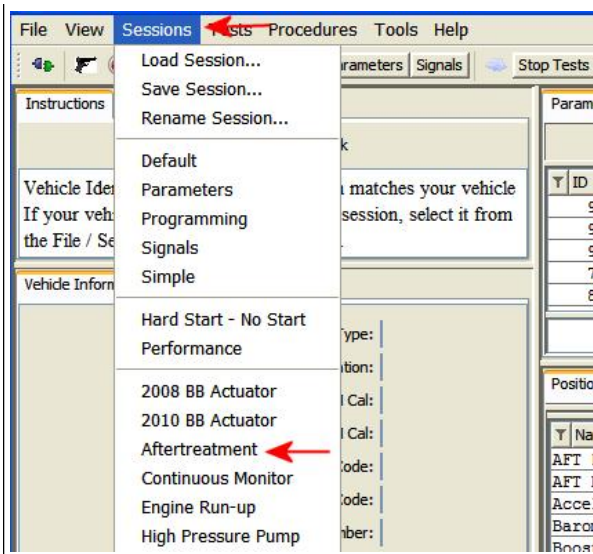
File View Sessions Tests Procedures Tools Help

Load Session...
Save Session...
Rename Session...

Default
Parameters
Programming
Signals
Simple

Hard Start - No Start
Performance

2008 BB Actuator
2010 BB Actuator
Aftertreatment
Continuous Monitor
Engine Run-up
High Pressure Pump

arameters Signals Stop Tests

Instructions

k

Vehicle Ider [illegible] matches your vehicle
If your vehi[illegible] session, select it from
the File / Se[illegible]

Vehicle Inform

Type:
tion:
l Cal:
l Cal:
Code:
Code:
nber:

Param

ID
9
9
9
7
8

Positio

Na
AFT
AFT
Acce
Baron
Boos